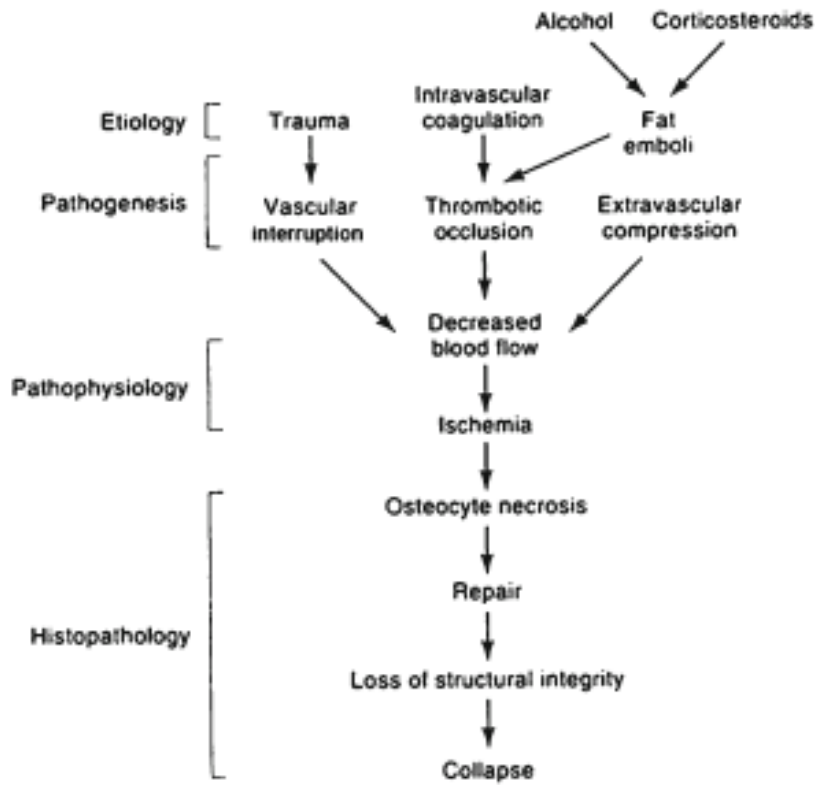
Alcohol
Corticosteroids

Etiology
Trauma
Intravascular coagulation
Fat emboli

Pathogenesis
Vascular interruption
Thrombotic occlusion
Extravascular compression

Decreased blood flow

Pathophysiology

Ischemia

Osteocyte necrosis

Repair

Histopathology

Loss of structural integrity

Collapse